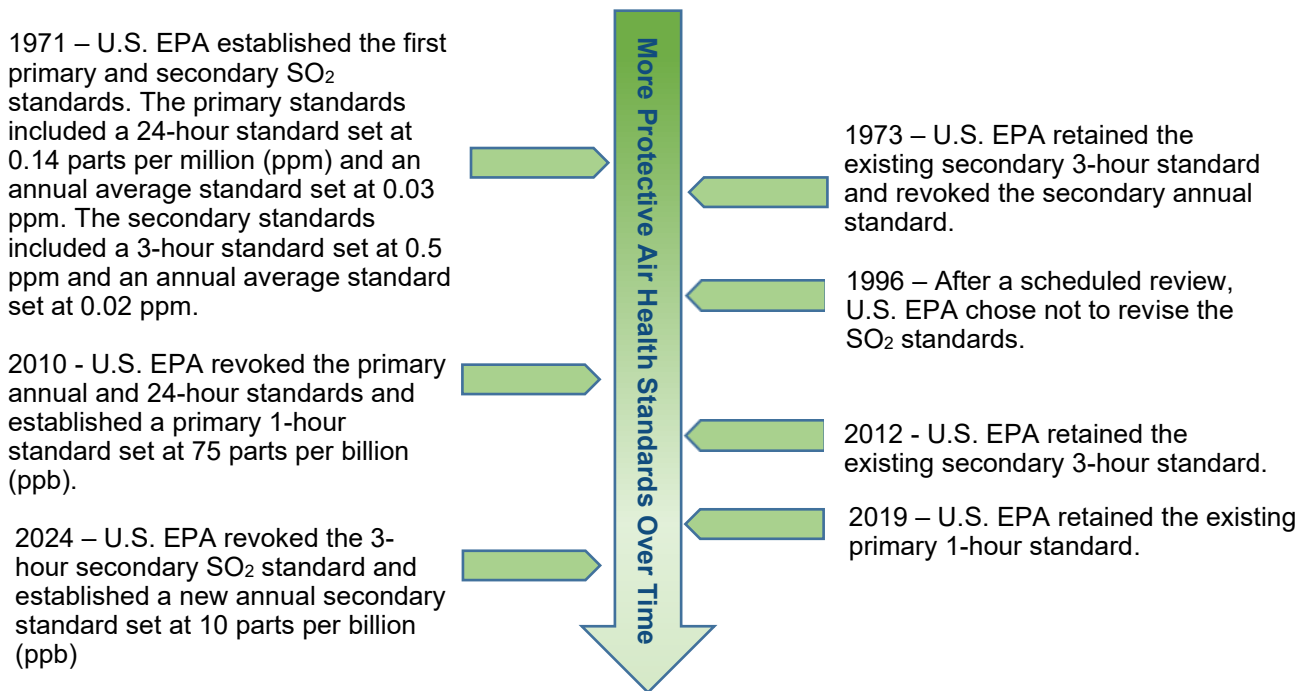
1971 – U.S. EPA established the first primary and secondary $SO_2$ standards. The primary standards included a 24-hour standard set at 0.14 parts per million (ppm) and an annual average standard set at 0.03 ppm. The secondary standards included a 3-hour standard set at 0.5 ppm and an annual average standard set at 0.02 ppm.

More Protective Air Health Standards Over Time

1973 – U.S. EPA retained the existing secondary 3-hour standard and revoked the secondary annual standard.

1996 – After a scheduled review, U.S. EPA chose not to revise the $SO_2$ standards.

2010 - U.S. EPA revoked the primary annual and 24-hour standards and established a primary 1-hour standard set at 75 parts per billion (ppb).

2012 - U.S. EPA retained the existing secondary 3-hour standard.

2019 – U.S. EPA retained the existing primary 1-hour standard.

2024 – U.S. EPA revoked the 3-hour secondary $SO_2$ standard and established a new annual secondary standard set at 10 parts per billion (ppb)